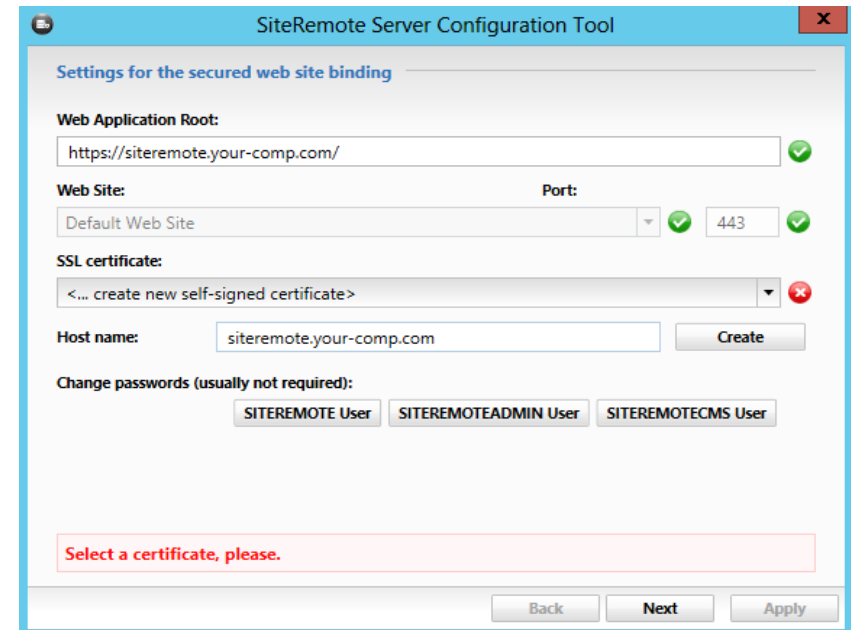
SiteRemote Server Configuration Tool

x

Settings for the secured web site binding

Web Application Root:

https://siteremote.your-comp.com/

Web Site:

Port:

Default Web Site

443

SSL certificate:

<... create new self-signed certificate>

Host name:

siteremote.your-comp.com

Create

Change passwords (usually not required):

SITEREMOTE User

SITEREMOTEADMIN User

SITEREMOTECMS User

Select a certificate, please.

Back

Next

Apply